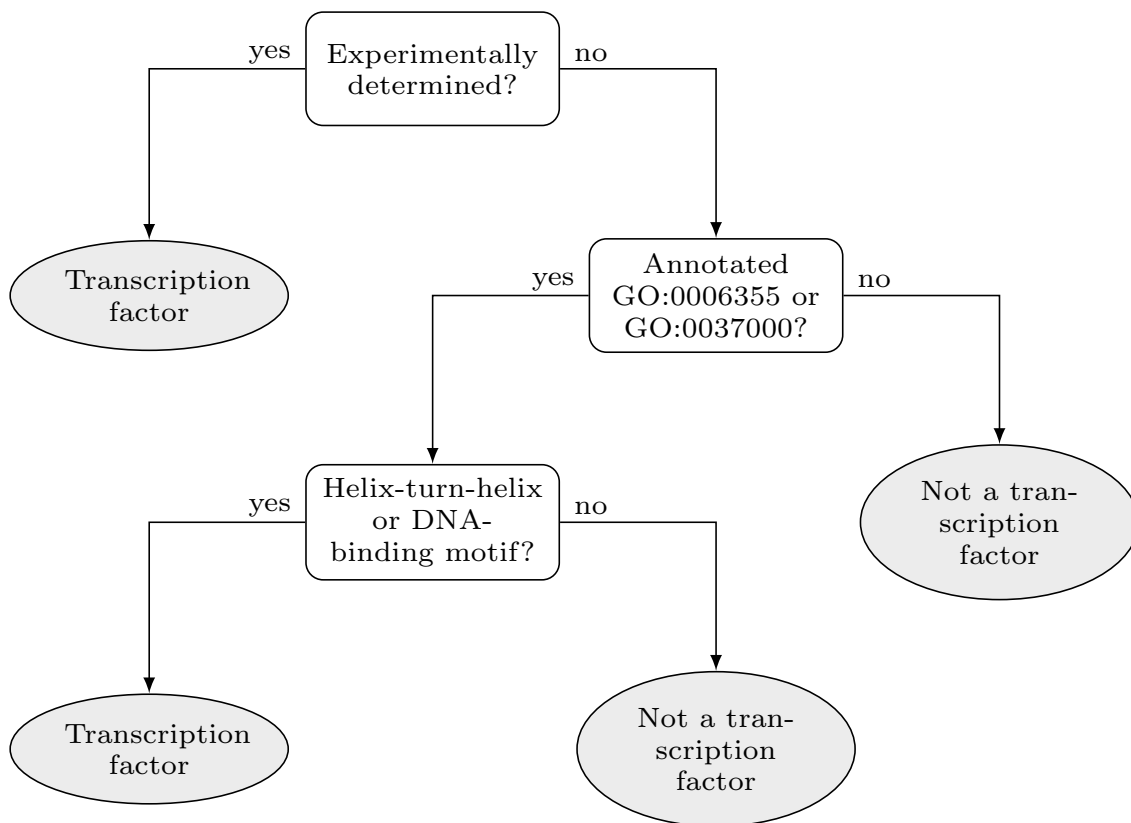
yes
Experimentally determined?
no

Transcription factor

yes
Annotated GO:0006355 or GO:0037000?
no

yes
Helix-turn-helix or DNA-binding motif?
no

Not a transcription factor

Transcription factor

Not a transcription factor